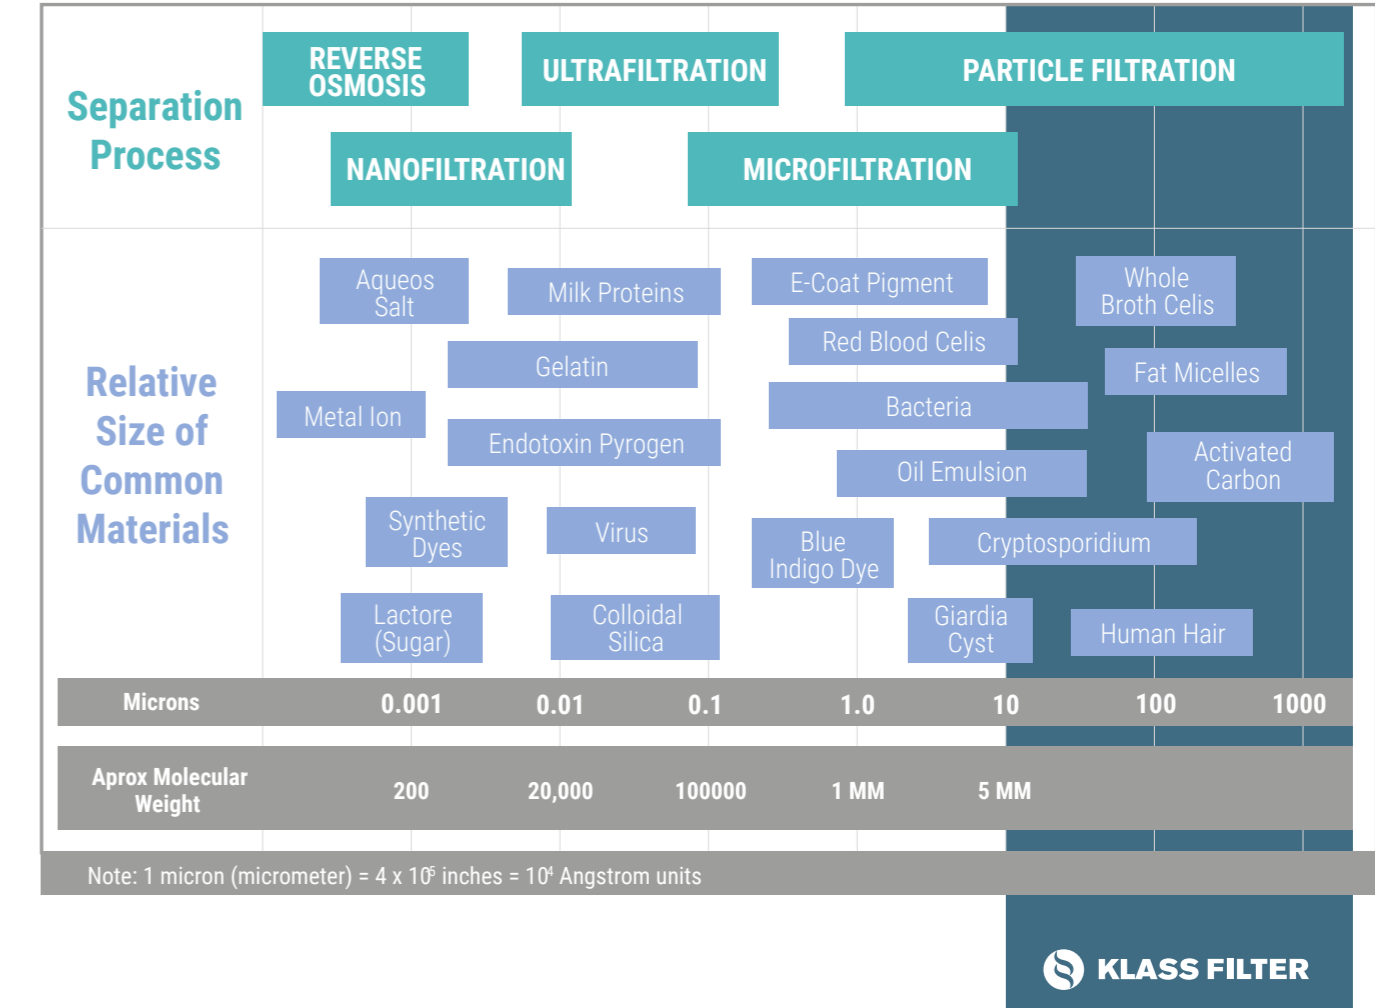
Separation Process

REVERSE OSMOSIS

ULTRAFILTRATION

PARTICLE FILTRATION

NANOFILTRATION

MICROFILTRATION

Relative Size of Common Materials

Aqueos Salt

Milk Proteins

E-Coat Pigment

Whole Broth Celis

Red Blood Celis

Gelatin

Fat Micelles

Metal Ion

Bacteria

Endotoxin Pyrogen

Activated Carbon

Oil Emulsion

Synthetic Dyes

Virus

Blue Indigo Dye

Cryptosporidium

Lactore (Sugar)

Colloidal Silica

Giardia Cyst

Human Hair

| Microns | 0.001 | 0.01 | 0.1 | 1.0 | 10 | 100 | 1000 |
|---|---|---|---|---|---|---|---|
| Aprox Molecular Weight | 200 | 20,000 | 100000 | 1 MM | 5 MM | | |

Note: 1 micron (micrometer) = 4 x $10^{5}$ inches = $10^{4}$ Angstrom units

KLASS FILTER